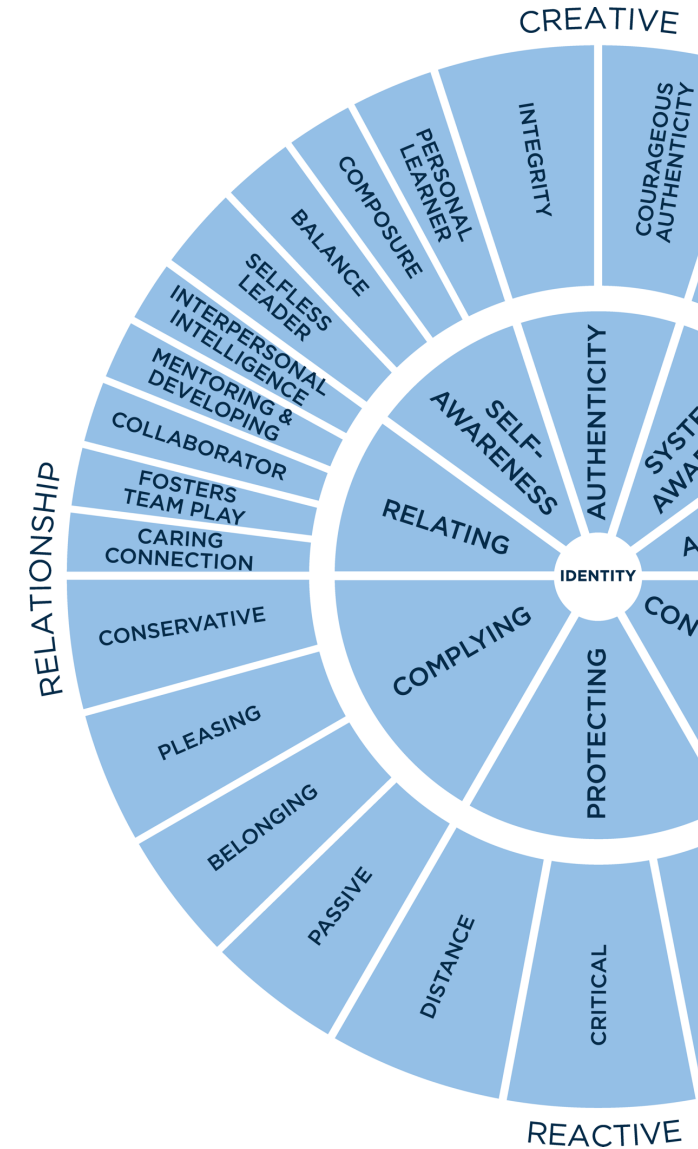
CREATIVE

COURAGEOUS AUTHENTICITY

INTEGRITY

PERSONAL LEARNER

COMPOSURE

BALANCE

SELFLESS LEADER

INTERPERSONAL INTELLIGENCE

MENTORING & DEVELOPING

COLLABORATOR

FOSTERS TEAM PLAY

CARING CONNECTION

RELATIONSHIP

AUTHENTICITY

SELF-AWARENESS

RELATING

SYSTE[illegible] AWA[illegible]

A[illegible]

IDENTITY

CON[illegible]

COMPLYING

PROTECTING

CONSERVATIVE

PLEASING

BELONGING

PASSIVE

DISTANCE

CRITICAL

REACTIVE